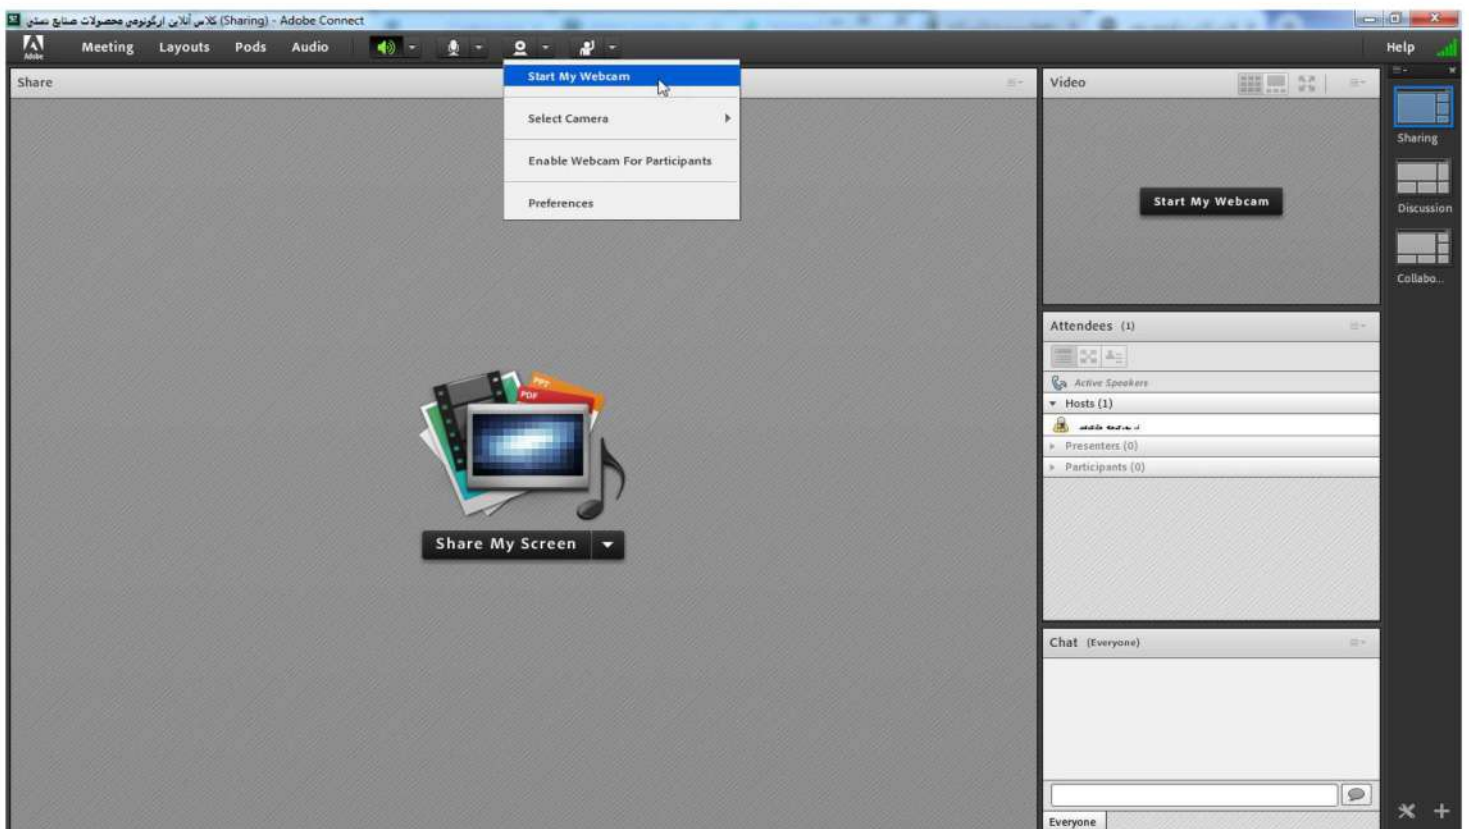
کلاس آنلاین ارگونومی محصولات صنایع دستی (Sharing) - Adobe Connect

Adobe

Meeting Layouts Pods Audio

Help

Share

Start My Webcam

Select Camera

Enable Webcam For Participants

Preferences

PPT

PDF

Share My Screen

Video

Start My Webcam

Attendees (1)

Active Speakers

Hosts (1)

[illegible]

Presenters (0)

Participants (0)

Chat (Everyone)

Everyone

Sharing

Discussion

Collabo...